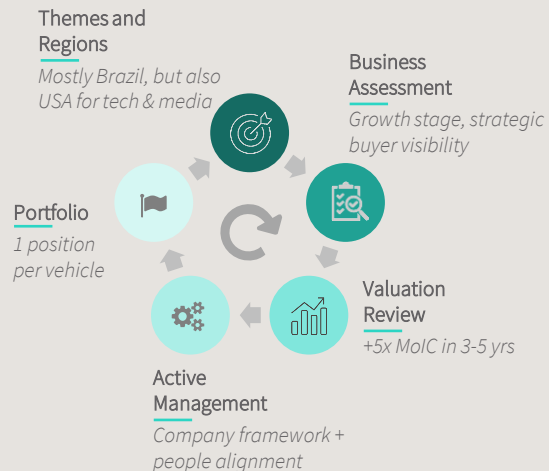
Themes and Regions
Mostly Brazil, but also USA for tech & media

Business Assessment
Growth stage, strategic buyer visibility

Portfolio
1 position per vehicle

Valuation Review
+5x MoIC in 3-5 yrs

Active Management
Company framework + people alignment